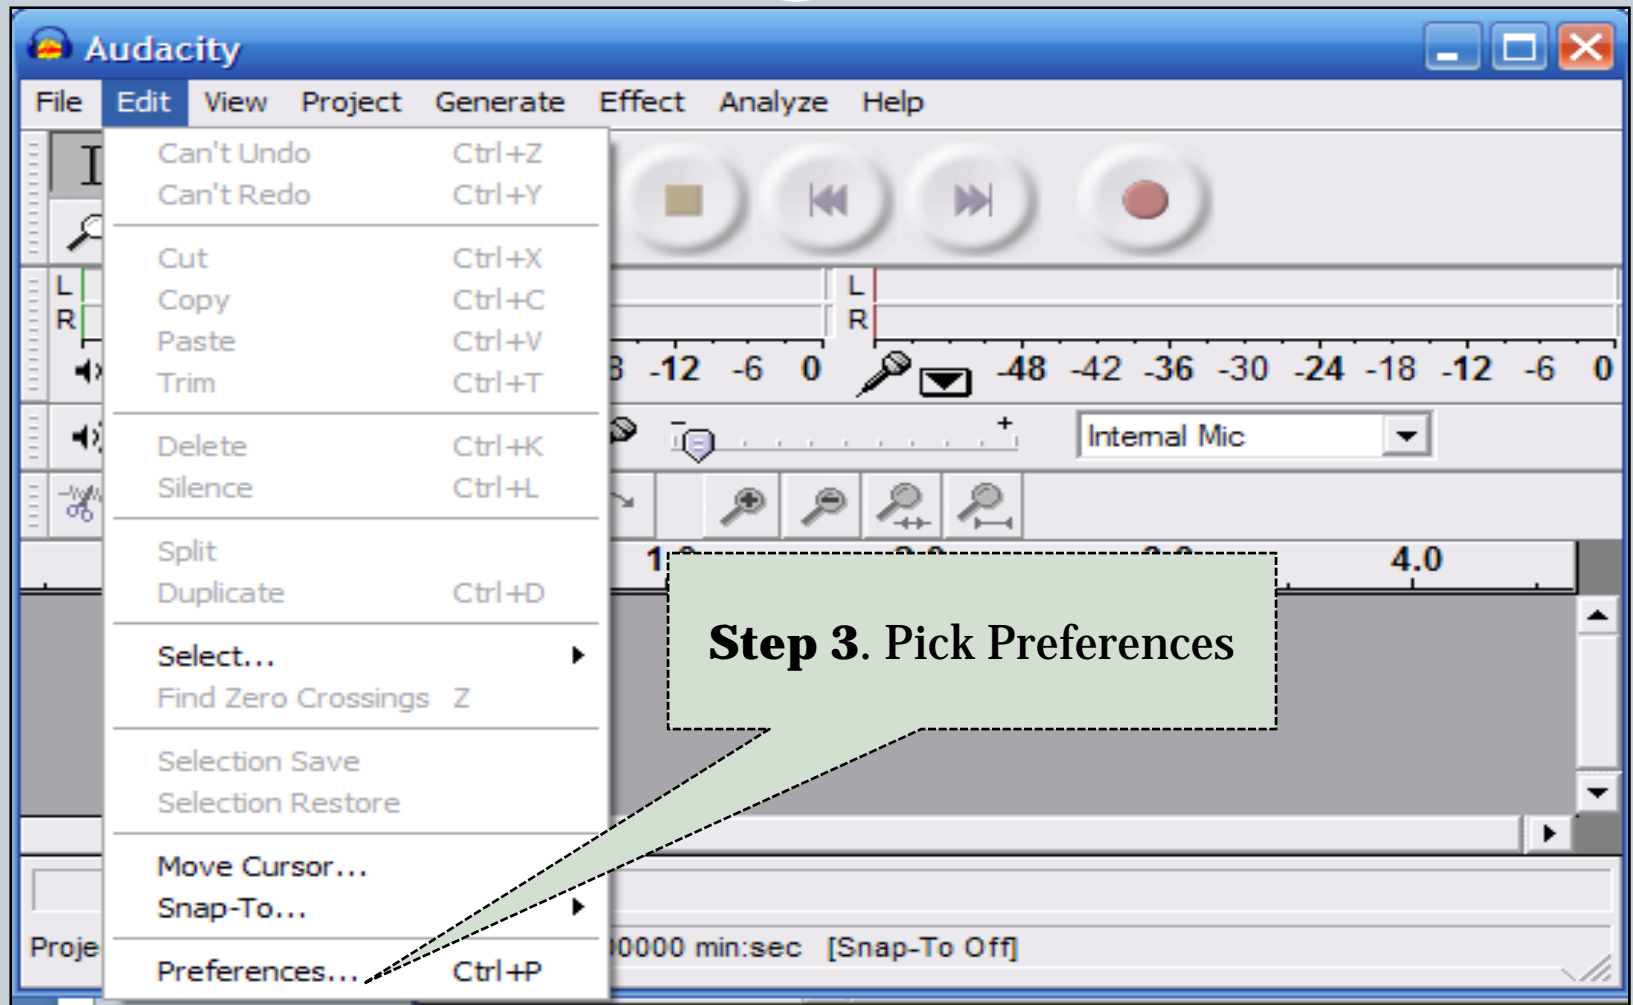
Audacity

File Edit View Project Generate Effect Analyze Help

Can't Undo Ctrl+Z
Can't Redo Ctrl+Y

Cut Ctrl+X
Copy Ctrl+C
Paste Ctrl+V
Trim Ctrl+T

Delete Ctrl+K
Silence Ctrl+L

Split
Duplicate Ctrl+D

Select...
Find Zero Crossings Z

Selection Save
Selection Restore

Move Cursor...
Snap-To...

Preferences... Ctrl+P

L
R
L
R

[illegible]8 -12 -6 0

-48 -42 -36 -30 -24 -18 -12 -6 0

Internal Mic

1.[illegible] 4.0

**Step 3**. Pick Preferences

Proje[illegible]

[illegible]0000 min:sec [Snap-To Off]